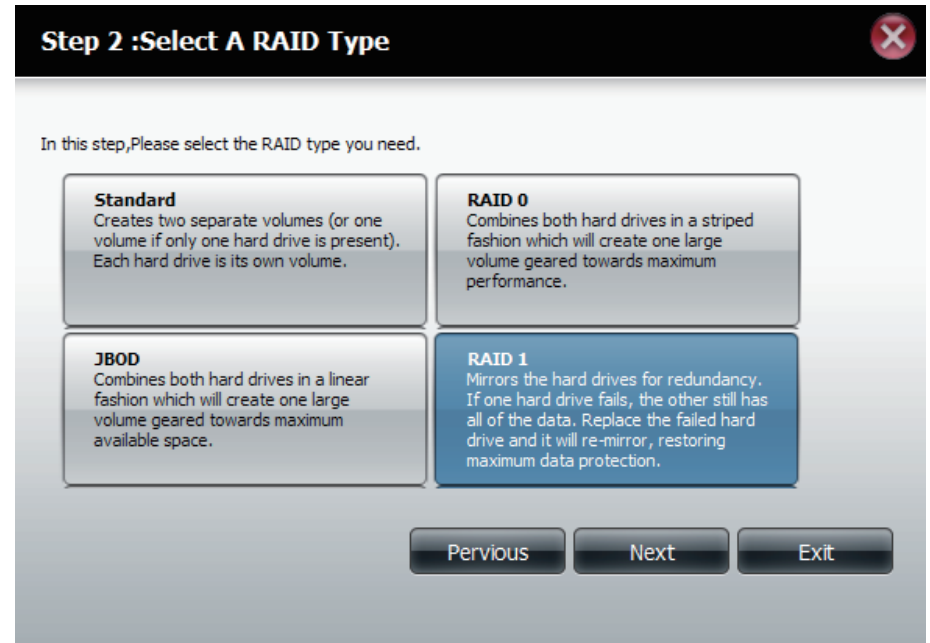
Step 2 :Select A RAID Type

In this step,Please select the RAID type you need.

Standard
Creates two separate volumes (or one volume if only one hard drive is present). Each hard drive is its own volume.

RAID 0
Combines both hard drives in a striped fashion which will create one large volume geared towards maximum performance.

JBOD
Combines both hard drives in a linear fashion which will create one large volume geared towards maximum available space.

RAID 1
Mirrors the hard drives for redundancy. If one hard drive fails, the other still has all of the data. Replace the failed hard drive and it will re-mirror, restoring maximum data protection.

Pervious Next Exit